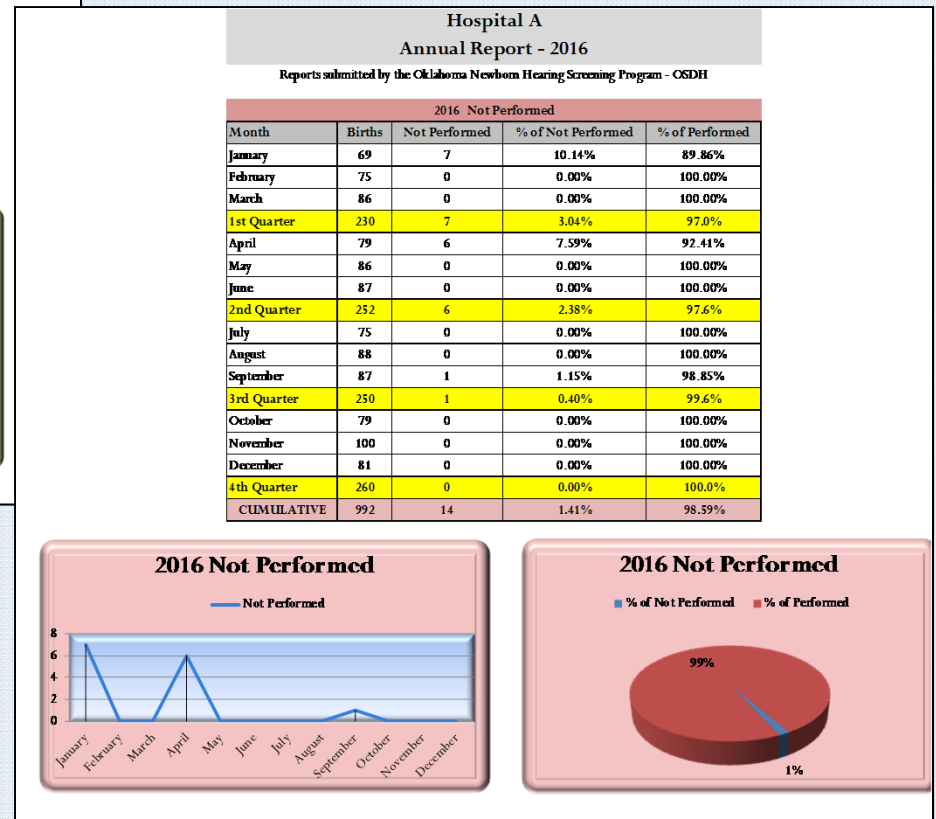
Hospital A
Annual Report - 2016
Reports submitted by the Oklahoma Newborn Hearing Screening Program - OSDH

2016 Not Performed

| Month | Births | Not Performed | % of Not Performed | % of Performed |
|---|---|---|---|---|
| January | 69 | 7 | 10.14% | 89.86% |
| February | 75 | 0 | 0.00% | 100.00% |
| March | 86 | 0 | 0.00% | 100.00% |
| 1st Quarter | 230 | 7 | 3.04% | 97.0% |
| April | 79 | 6 | 7.59% | 92.41% |
| May | 86 | 0 | 0.00% | 100.00% |
| June | 87 | 0 | 0.00% | 100.00% |
| 2nd Quarter | 252 | 6 | 2.38% | 97.6% |
| July | 75 | 0 | 0.00% | 100.00% |
| August | 88 | 0 | 0.00% | 100.00% |
| September | 87 | 1 | 1.15% | 98.85% |
| 3rd Quarter | 250 | 1 | 0.40% | 99.6% |
| October | 79 | 0 | 0.00% | 100.00% |
| November | 100 | 0 | 0.00% | 100.00% |
| December | 81 | 0 | 0.00% | 100.00% |
| 4th Quarter | 260 | 0 | 0.00% | 100.0% |
| CUMULATIVE | 992 | 14 | 1.41% | 98.59% |

2016 Not Performed
Not Performed
8
6
4
2
0
January February March April May June July August September October November December

2016 Not Performed
% of Not Performed % of Performed
99%
1%